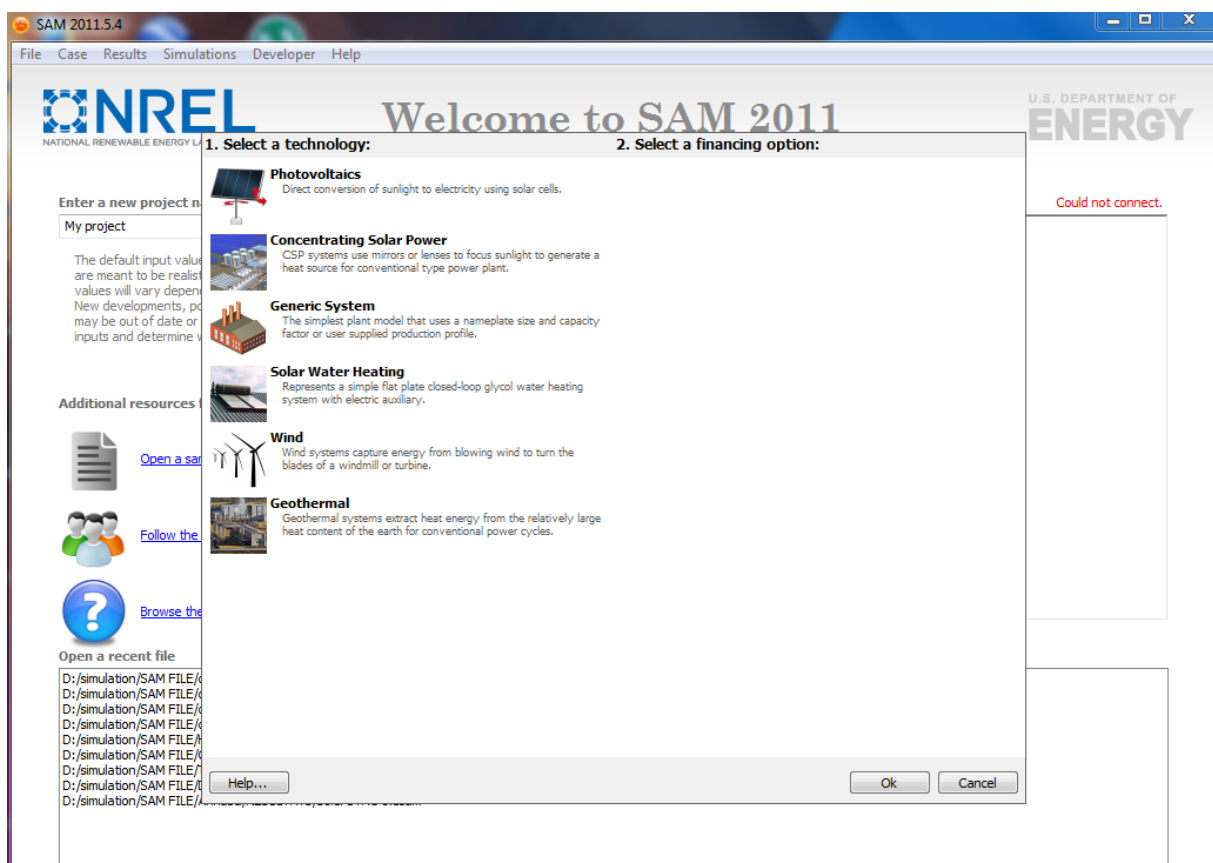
SAM 2011.5.4

File Case Results Simulations Developer Help

NREL
NATIONAL RENEWABLE ENERGY LA

Welcome to SAM 2011

U.S. DEPARTMENT OF
ENERGY

Enter a new project n
My project

The default input value are meant to be realist values will vary depen New developments, po may be out of date or inputs and determine

Could not connect.

Additional resources

Open a sa

Follow the

Browse the

Open a recent file
D:/simulation/SAM FILE/
D:/simulation/SAM FILE/
D:/simulation/SAM FILE/
D:/simulation/SAM FILE/
D:/simulation/SAM FILE/
D:/simulation/SAM FILE/
D:/simulation/SAM FILE/
D:/simulation/SAM FILE/
D:/simulation/SAM FILE/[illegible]

1. Select a technology:

2. Select a financing option:

Photovoltaics
Direct conversion of sunlight to electricity using solar cells.

Concentrating Solar Power
CSP systems use mirrors or lenses to focus sunlight to generate a heat source for conventional type power plant.

Generic System
The simplest plant model that uses a nameplate size and capacity factor or user supplied production profile.

Solar Water Heating
Represents a simple flat plate closed-loop glycol water heating system with electric auxiliary.

Wind
Wind systems capture energy from blowing wind to turn the blades of a windmill or turbine.

Geothermal
Geothermal systems extract heat energy from the relatively large heat content of the earth for conventional power cycles.

Help...

Ok

Cancel